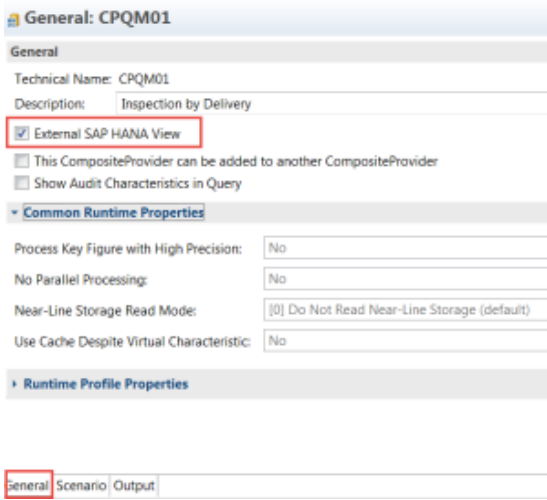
General: CPQM01

General

Technical Name: CPQM01

Description: Inspection by Delivery

External SAP HANA View

This CompositeProvider can be added to another CompositeProvider

Show Audit Characteristics in Query

Common Runtime Properties

Process Key Figure with High Precision: No

No Parallel Processing: No

Near-Line Storage Read Mode: [0] Do Not Read Near-Line Storage (default)

Use Cache Despite Virtual Characteristic: No

Runtime Profile Properties

General Scenario Output